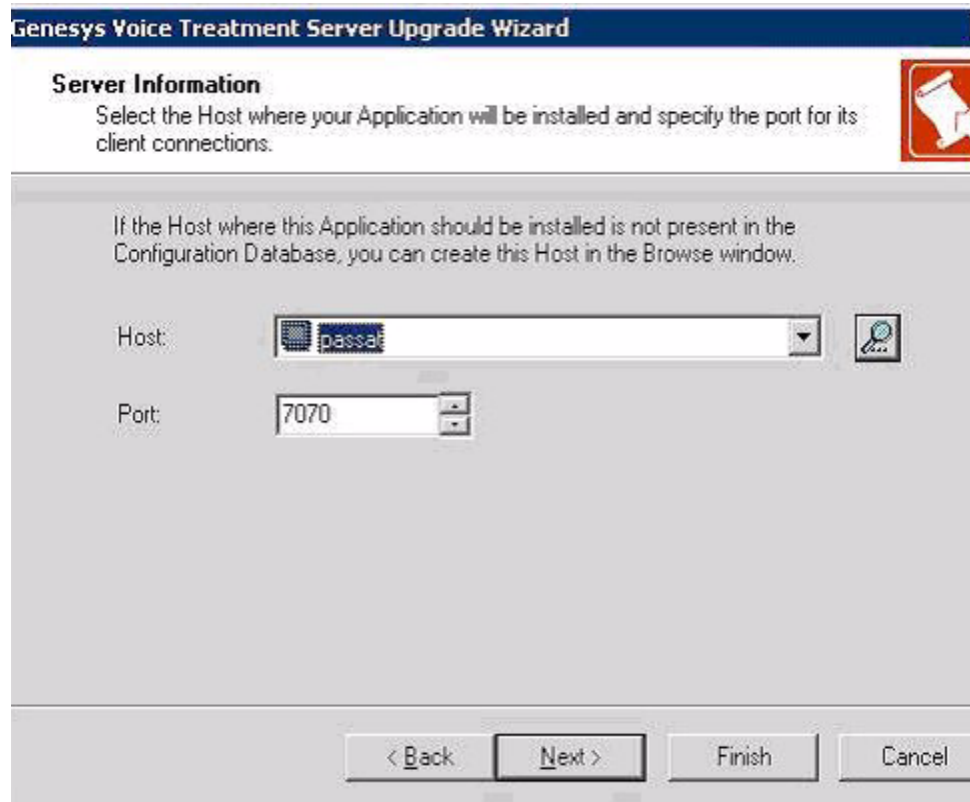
Genesys Voice Treatment Server Upgrade Wizard

Server Information
Select the Host where your Application will be installed and specify the port for its client connections.

If the Host where this Application should be installed is not present in the Configuration Database, you can create this Host in the Browse window.

Host: passat

Port: 7070

< Back | Next > | Finish | Cancel